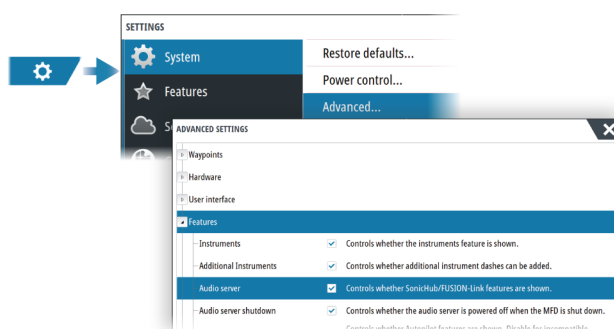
SETTINGS

System

Features

S

Restore defaults...

Power control...

Advanced...

ADVANCED SETTINGS

Waypoints

Hardware

User interface

Features

| Instruments | ✓ | Controls whether the instruments feature is shown. |
|---|---|---|
| Additional Instruments | ✓ | Controls whether additional instrument dashes can be added. |
| Audio server | ✓ | Controls whether SonicHub/FUSION-Link features are shown. |
| Audio server shutdown | ✓ | Controls whether the audio server is powered off when the MFD is shut down. |

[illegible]